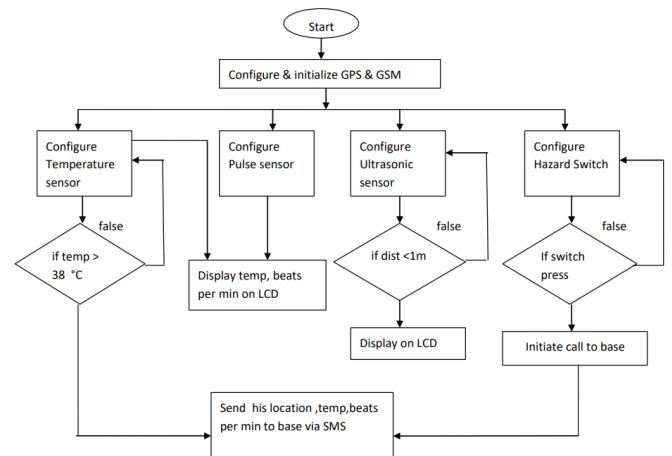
Start

Configure & initialize GPS & GSM

Configure Temperature sensor

false

if temp > 38 °C

Configure Pulse sensor

Display temp, beats per min on LCD

Configure Ultrasonic sensor

false

if dist <1m

Display on LCD

Configure Hazard Switch

false

If switch press

Initiate call to base

Send his location ,temp,beats per min to base via SMS